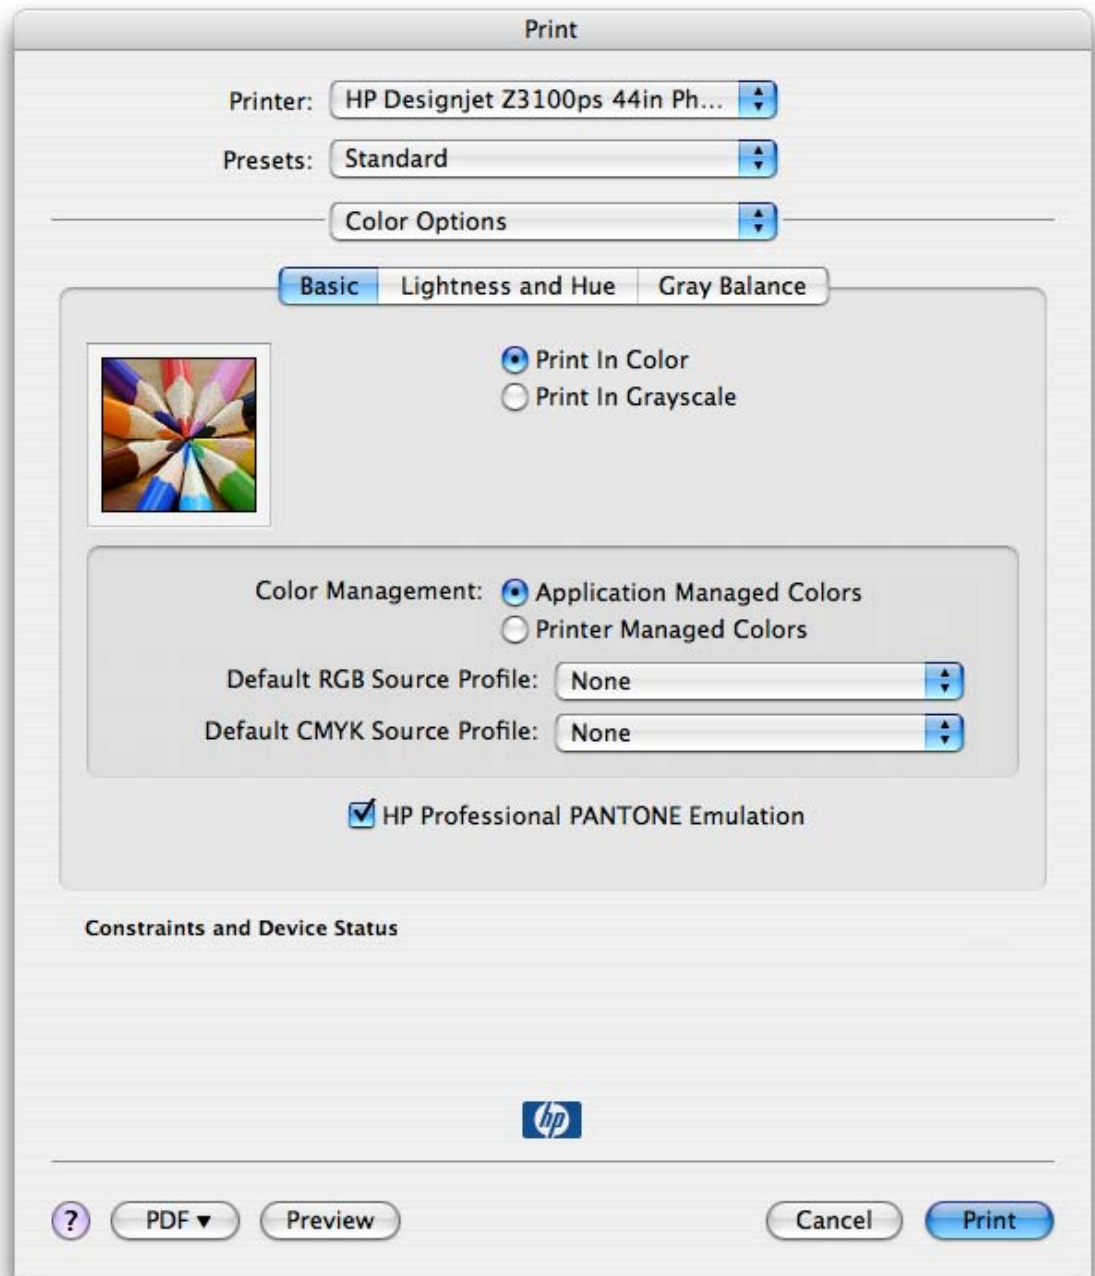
Print

Printer: HP Designjet Z3100ps 44in Ph...

Presets: Standard

Color Options

Basic | Lightness and Hue | Gray Balance

Print In Color
Print In Grayscale

Color Management: Application Managed Colors
Printer Managed Colors

Default RGB Source Profile: None

Default CMYK Source Profile: None

HP Professional PANTONE Emulation

Constraints and Device Status

hp

? PDF ▾ Preview Cancel Print